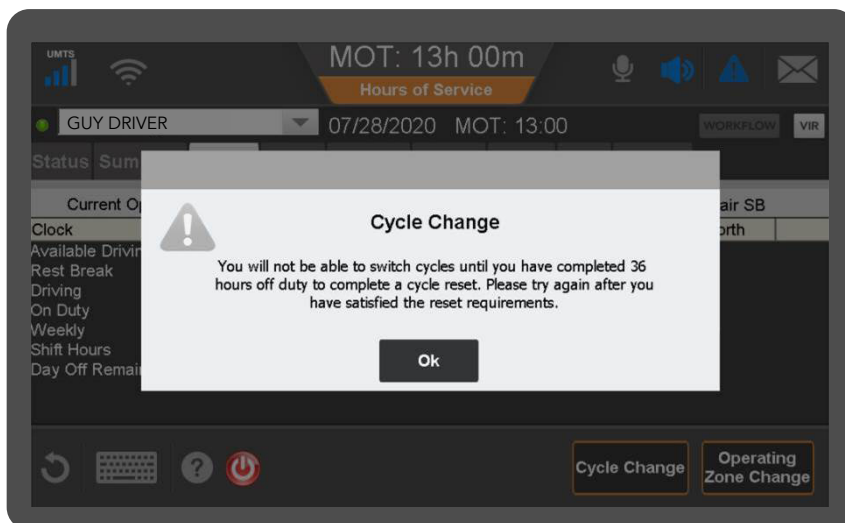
UMTS

MOT: 13h 00m

Hours of Service

GUY DRIVER

07/28/2020 MOT: 13:00

WORKFLOW

VIR

Status Sum

Current Op

air SB

Clock

orth

Available Drivin

Rest Break

Driving

On Duty

Weekly

Shift Hours

Day Off Remai

Cycle Change

You will not be able to switch cycles until you have completed 36 hours off duty to complete a cycle reset. Please try again after you have satisfied the reset requirements.

Ok

Cycle Change

Operating Zone Change